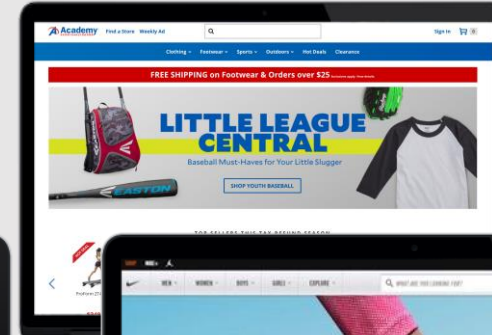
Academy Find a Store Weekly Ad

Sign In

Clothing Footwear Sports Outdoors Hot Deals Clearance

FREE SHIPPING on Footwear & Orders over $25

EASTON

LITTLE LEAGUE CENTRAL

Baseball Must-Haves for Your Little Slugger

SHOP YOUTH BASEBALL

TOP SELLERS THIS TAX REFUND SEASON

MEN WOMEN BOYS GIRLS EXPLORE

WHAT ARE YOU LOOKING FOR?